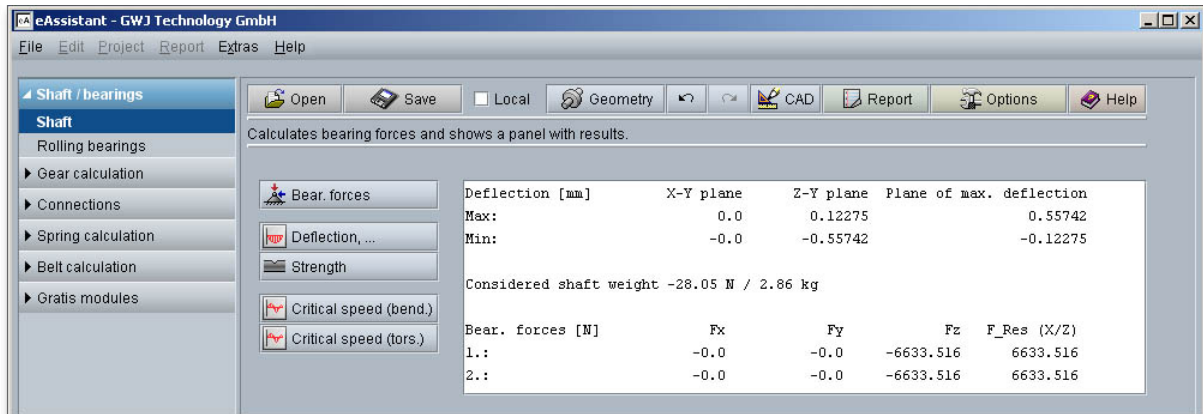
eAssistant - GWJ Technology GmbH

File Edit Project Report Extras Help

Shaft / bearings
Shaft
Rolling bearings
Gear calculation
Connections
Spring calculation
Belt calculation
Gratis modules

Open Save Local Geometry CAD Report Options Help

Calculates bearing forces and shows a panel with results.

Bear. forces
Deflection, ...
Strength
Critical speed (bend.)
Critical speed (tors.)

| Deflection [mm] | X-Y plane | Z-Y plane | Plane of max. deflection |
|---|---|---|---|
| Max: | 0.0 | 0.12275 | 0.55742 |
| Min: | -0.0 | -0.55742 | -0.12275 |

Considered shaft weight -28.05 N / 2.86 kg

| Bear. forces [N] | Fx | Fy | Fz | F_Res (X/Z) |
|---|---|---|---|---|
| 1.: | -0.0 | -0.0 | -6633.516 | 6633.516 |
| 2.: | -0.0 | -0.0 | -6633.516 | 6633.516 |